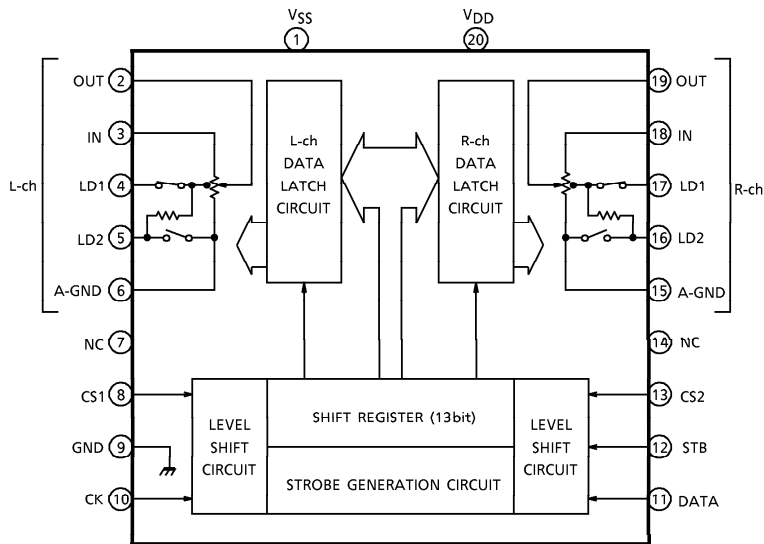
$V_{SS}$
1
$V_{DD}$
20

OUT 2
IN 3
LD1 4
LD2 5
A-GND 6
L-ch

L-ch DATA LATCH CIRCUIT

R-ch DATA LATCH CIRCUIT

19 OUT
18 IN
17 LD1
16 LD2
15 A-GND
R-ch

NC 7
14 NC

CS1 8
GND 9
CK 10

LEVEL SHIFT CIRCUIT

SHIFT REGISTER (13bit)

STROBE GENERATION CIRCUIT

LEVEL SHIFT CIRCUIT

13 CS2
12 STB
11 DATA